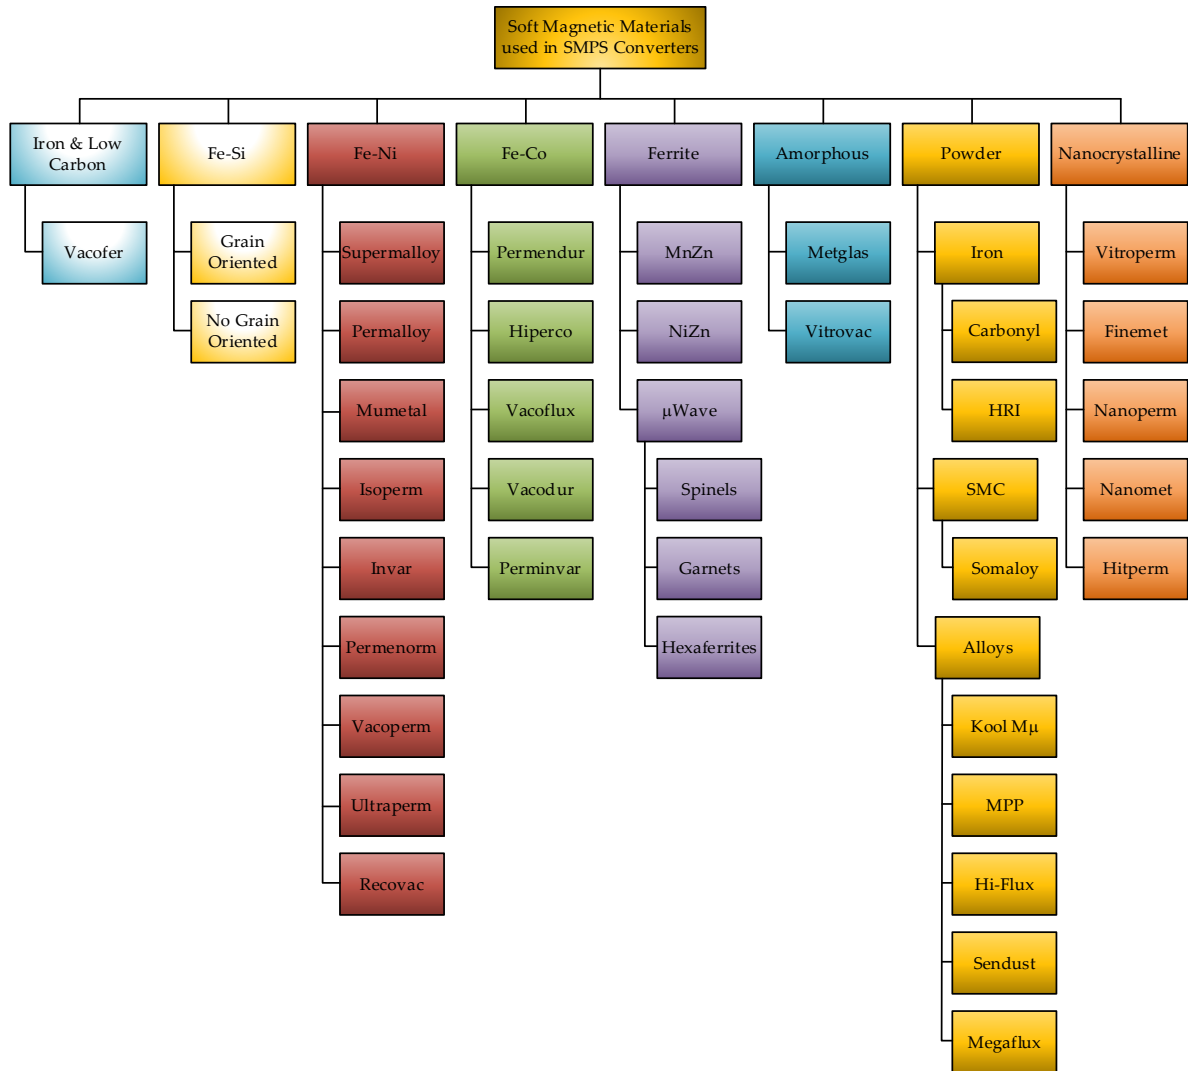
Soft Magnetic Materials used in SMPS Converters

Iron & Low Carbon
Vacofer

Fe-Si
Grain Oriented
No Grain Oriented

Fe-Ni
Supermalloy
Permalloy
Mumetal
Isoperm
Invar
Permenorm
Vacoperm
Ultraperm
Recovac

Fe-Co
Permendur
Hiperco
Vacoflux
Vacodur
Perminvar

Ferrite
MnZn
NiZn
μWave
Spinels
Garnets
Hexaferrites

Amorphous
Metglas
Vitrovac

Powder
Iron
Carbonyl
HRI
SMC
Somaloy
Alloys
Kool Mμ
MPP
Hi-Flux
Sendust
Megaflux

Nanocrystalline
Vitroperm
Finemet
Nanoperm
Nanomet
Hitperm